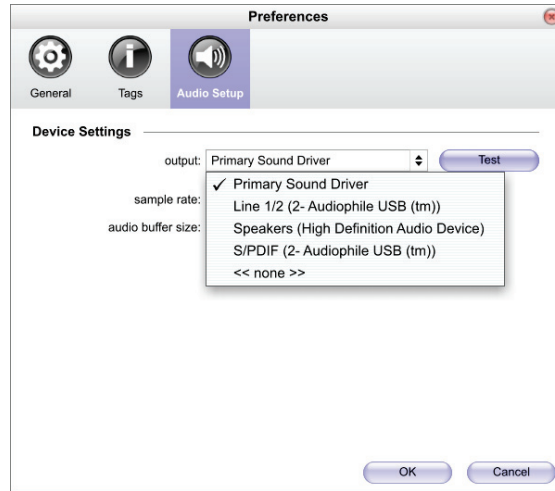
Preferences

General
Tags
Audio Setup

Device Settings

output: Primary Sound Driver
Test

sample rate:
audio buffer size:

✓ Primary Sound Driver
Line 1/2 (2- Audiophile USB (tm))
Speakers (High Definition Audio Device)
S/PDIF (2- Audiophile USB (tm))
<< none >>

OK
Cancel